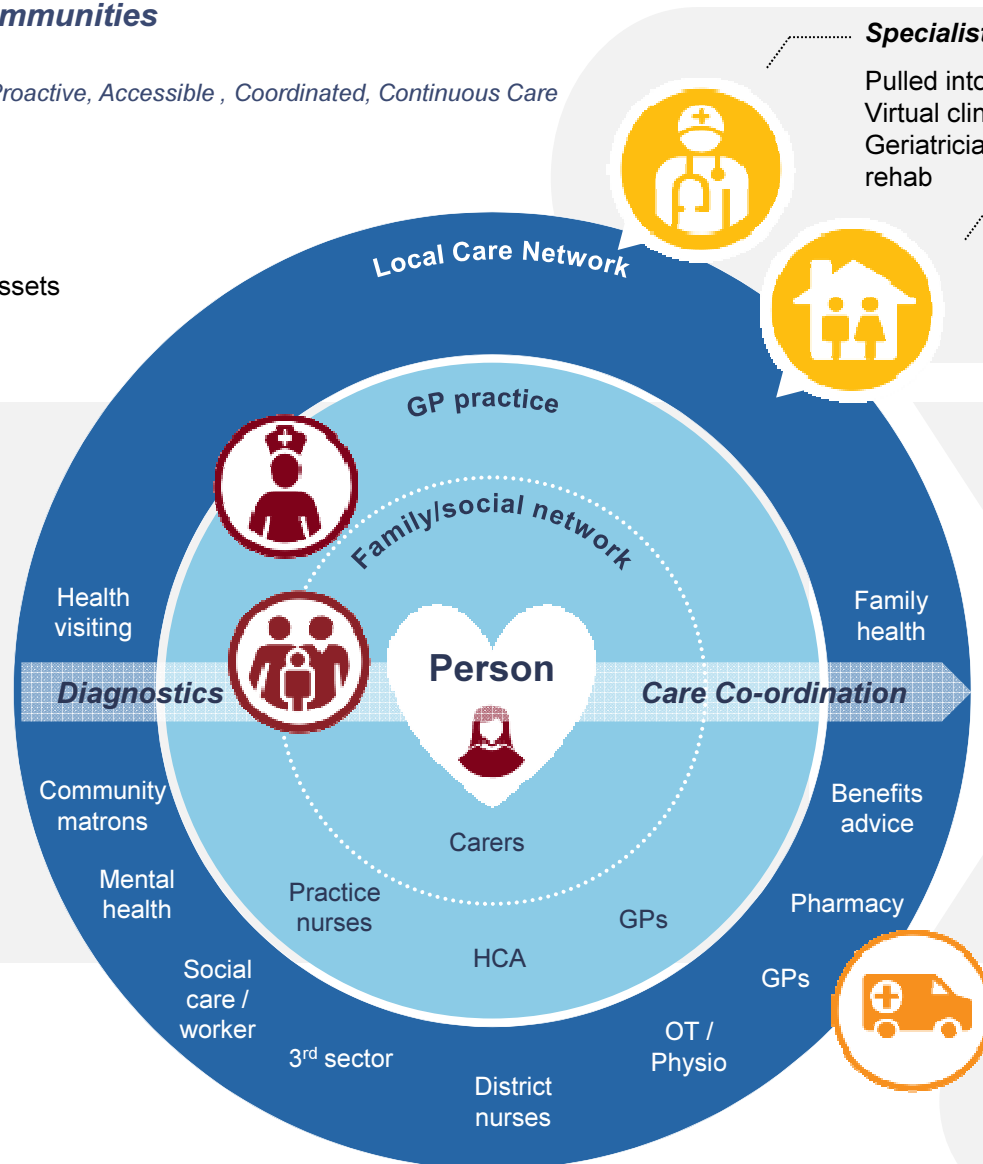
mmunities

Proactive, Accessible , Coordinated, Continuous Care

ssets

Specialist

Pulled into
Virtual clin
Geriatricia
rehab

Local Care Network

GP practice

Family/social network

Health visiting

Diagnostics

Person

Care Co-ordination

Family health

Community matrons

Mental health

Social care / worker

$3^{rd}$ sector

District nurses

OT / Physio

GPs

Pharmacy

Benefits advice

Carers

Practice nurses

HCA

GPs